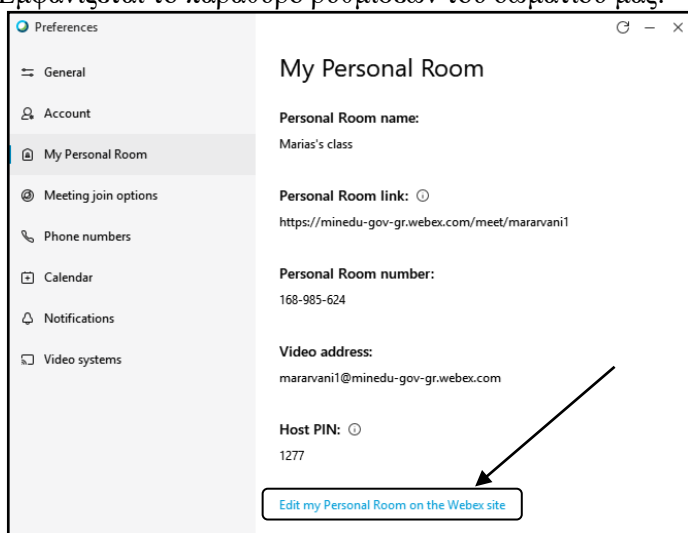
Εμφανίζεται το παράθυρο ρυθμίσεων του δωματίου μας.

Preferences

General
Account
My Personal Room
Meeting join options
Phone numbers
Calendar
Notifications
Video systems

My Personal Room

Personal Room name:
Marias's class

Personal Room link:
https://minedu-gov-gr.webex.com/meet/mararvani1

Personal Room number:
168-985-624

Video address:
mararvani1@minedu-gov-gr.webex.com

Host PIN:
1277

Edit my Personal Room on the Webex site